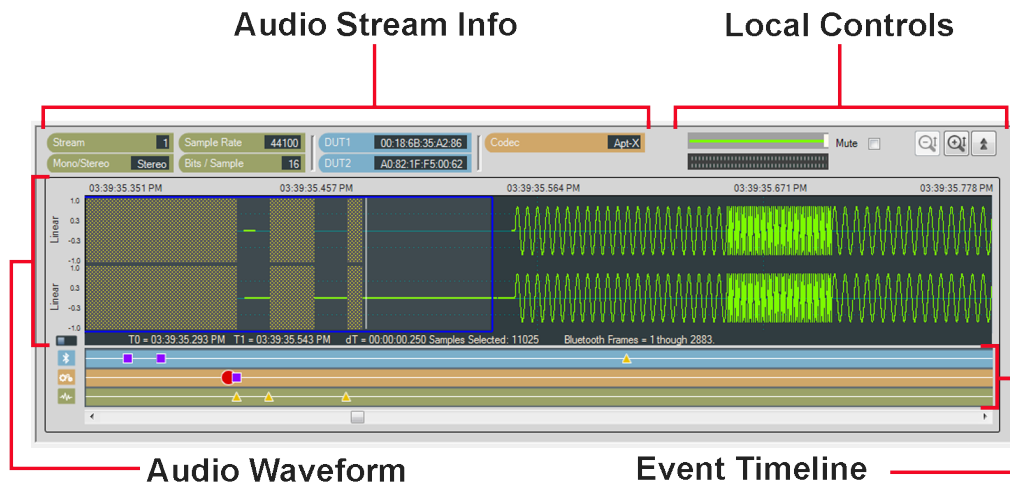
Audio Stream Info

Local Controls

Stream 1
Sample Rate 44100
DUT1 00:18:6B:35:A2:86
Codec Apt-X
Mono/Stereo Stereo
Bits / Sample 16
DUT2 A0:82:1F:F5:00:62

Mute

03:39:35.351 PM
03:39:35.457 PM
03:39:35.564 PM
03:39:35.671 PM
03:39:35.778 PM

Linear
1.0
0.3
-0.3
-1.0
Linear
1.0
0.3
-0.3
-1.0

T0 = 03:39:35.293 PM T1 = 03:39:35.543 PM dT = 00:00:00.250 Samples Selected: 11025 Bluetooth Frames = 1 though 2883.

Audio Waveform

Event Timeline